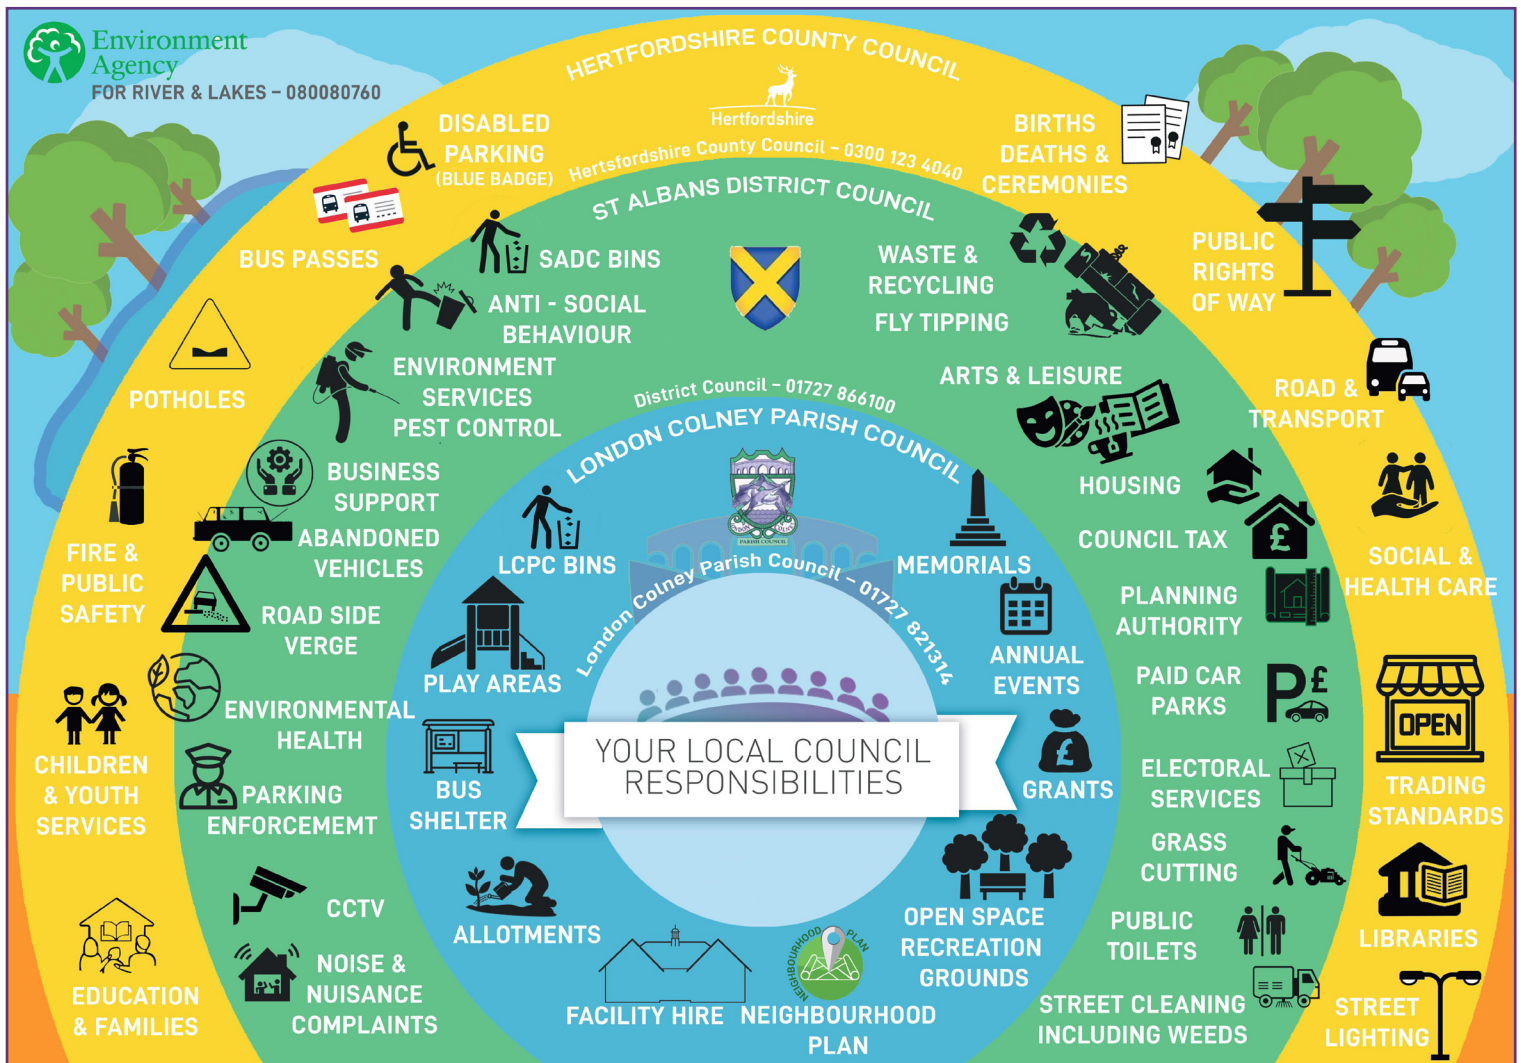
Environment Agency
FOR RIVER & LAKES – 080080760

HERTFORDSHIRE COUNTY COUNCIL
Hertfordshire
Hertfordshire County Council – 0300 123 4040

DISABLED PARKING (BLUE BADGE)
BIRTHS DEATHS & CEREMONIES
BUS PASSES
PUBLIC RIGHTS OF WAY
POTHOLES
ROAD & TRANSPORT
FIRE & PUBLIC SAFETY
SOCIAL & HEALTH CARE
CHILDREN & YOUTH SERVICES
TRADING STANDARDS
EDUCATION & FAMILIES
LIBRARIES
STREET LIGHTING

ST ALBANS DISTRICT COUNCIL
District Council – 01727 866100

SADC BINS
WASTE & RECYCLING
ANTI - SOCIAL BEHAVIOUR
FLY TIPPING
ENVIRONMENT SERVICES PEST CONTROL
ARTS & LEISURE
BUSINESS SUPPORT
HOUSING
ABANDONED VEHICLES
COUNCIL TAX
ROAD SIDE VERGE
PLANNING AUTHORITY
ENVIRONMENTAL HEALTH
PAID CAR PARKS
PARKING ENFORCEMEMT
ELECTORAL SERVICES
GRASS CUTTING
CCTV
PUBLIC TOILETS
NOISE & NUISANCE COMPLAINTS
STREET CLEANING INCLUDING WEEDS

LONDON COLNEY PARISH COUNCIL
London Colney Parish Council – 01727 821314
PARISH COUNCIL

LCPC BINS
MEMORIALS
PLAY AREAS
ANNUAL EVENTS
BUS SHELTER
GRANTS
ALLOTMENTS
OPEN SPACE RECREATION GROUNDS
FACILITY HIRE
NEIGHBOURHOOD PLAN
NEIGHBOURHOOD PLAN

YOUR LOCAL COUNCIL RESPONSIBILITIES

OPEN